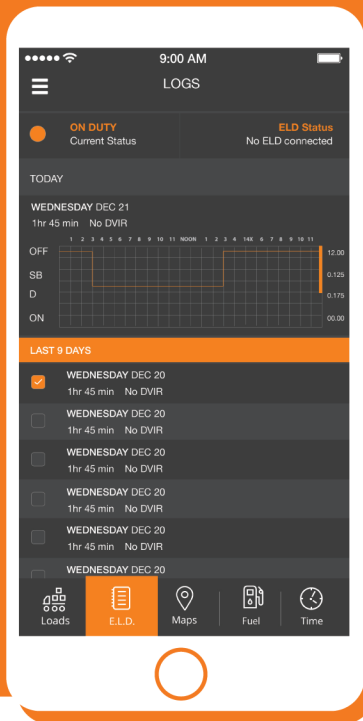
9:00 AM

LOGS

ON DUTY
Current Status

ELD Status
No ELD connected

TODAY

WEDNESDAY DEC 21
1hr 45 min No DVIR

1 2 3 4 5 6 7 8 9 10 11 NOON 1 2 3 4 14X 6 7 8 9 10 11

OFF
SB
D
ON

12.00
0.125
0.175
00.00

LAST 9 DAYS

WEDNESDAY DEC 20
1hr 45 min No DVIR

WEDNESDAY DEC 20
1hr 45 min No DVIR

WEDNESDAY DEC 20
1hr 45 min No DVIR

WEDNESDAY DEC 20
1hr 45 min No DVIR

WEDNESDAY DEC 20
1hr 45 min No DVIR

Loads
E.L.D.
Maps
Fuel
Time